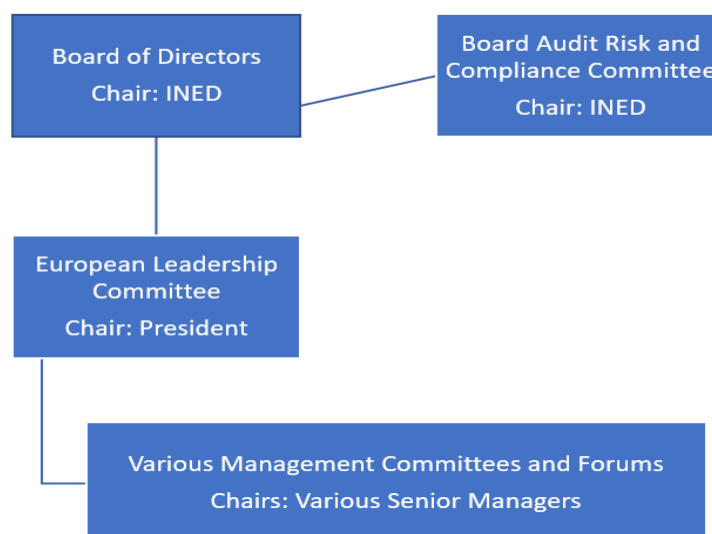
Board of Directors
Chair: INED

Board Audit Risk and Compliance Committee
Chair: INED

European Leadership Committee
Chair: President

Various Management Committees and Forums
Chairs: Various Senior Managers